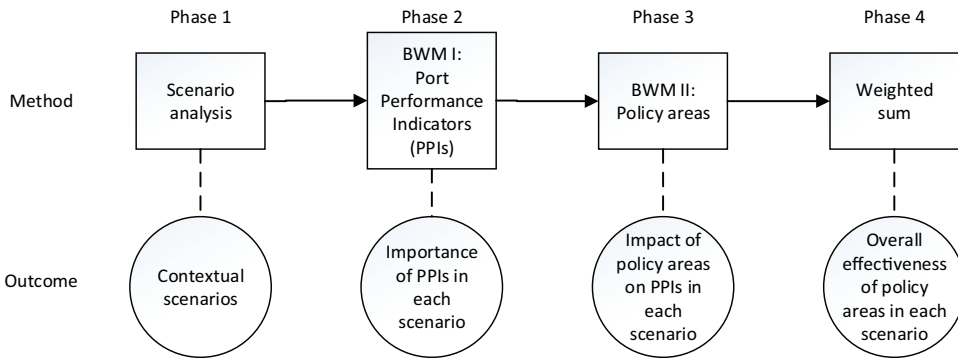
Phase 1

Phase 2

Phase 3

Phase 4

Method

Scenario analysis

BWM I: Port Performance Indicators (PPIs)

BWM II: Policy areas

Weighted sum

Outcome

Contextual scenarios

Importance of PPIs in each scenario

Impact of policy areas on PPIs in each scenario

Overall effectiveness of policy areas in each scenario